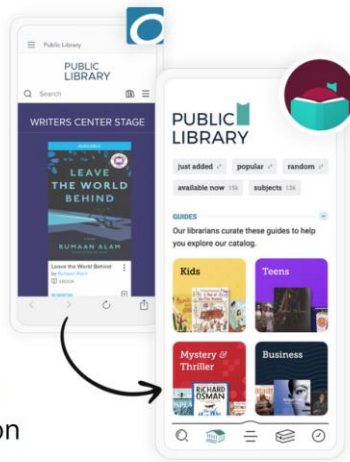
Public Library

PUBLIC LIBRARY

Search

WRITERS CENTER STAGE

AVAILABLE

LEAVE THE WORLD BEHIND

RUMAAN ALAM

Leave the World Behind

By Rumaan Alam

EBOOK

PUBLIC LIBRARY

just added

popular

random

available now 15k

subjects 13k

GUIDES

Our librarians curate these guides to help you explore our catalog.

Kids

Teens

Mystery & Thriller

RICHARD OSMAN

Business

on